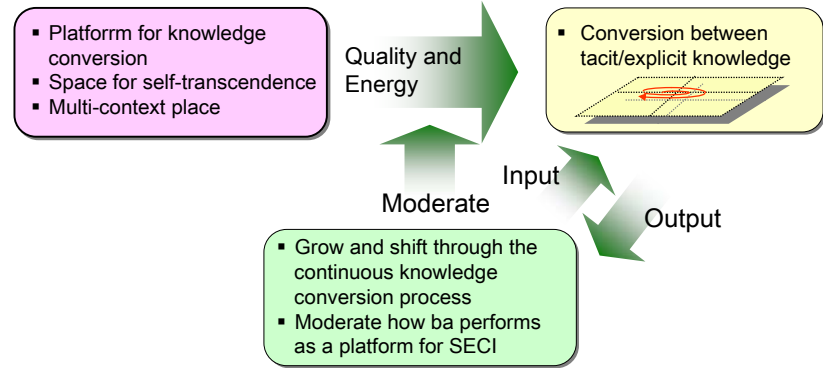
▪ Platforrm for knowledge conversion
▪ Space for self-transcendence
▪ Multi-context place

Quality and Energy

▪ Conversion between tacit/explicit knowledge

Input

Moderate

Output

▪ Grow and shift through the continuous knowledge conversion process
▪ Moderate how ba performs as a platform for SECI